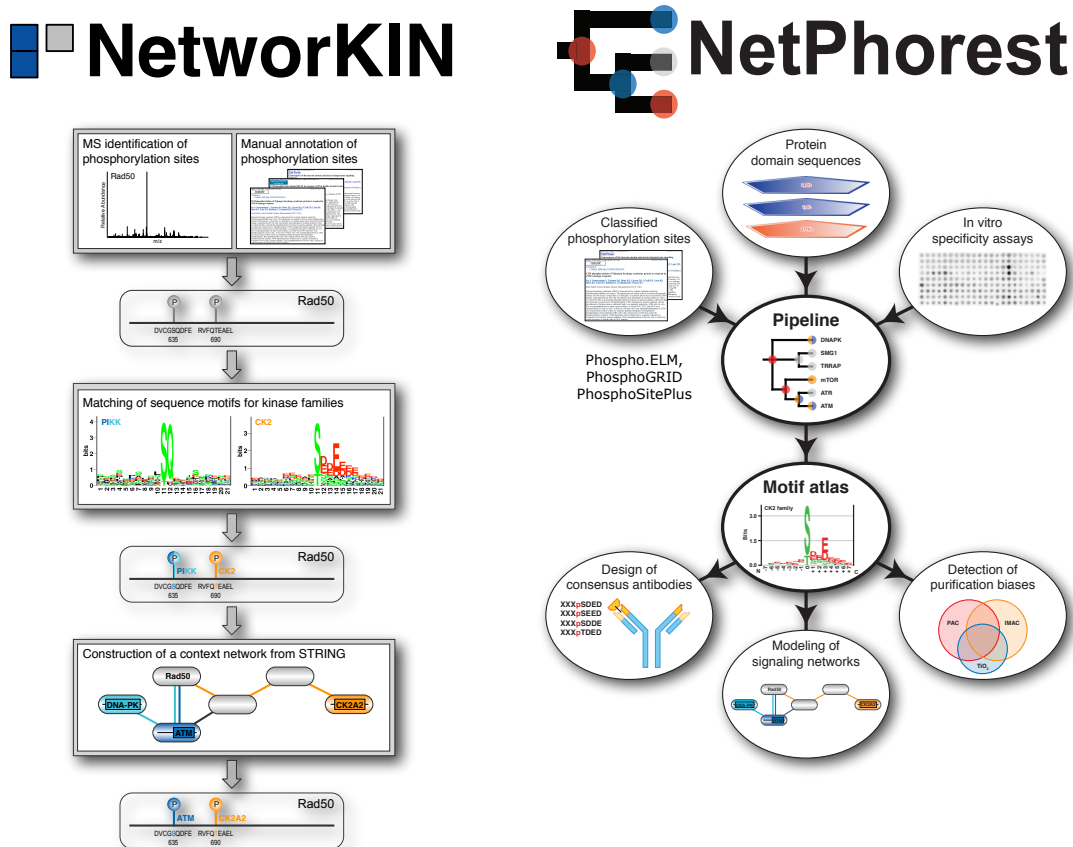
NetworKIN

NetPhorest

MS identification of phosphorylation sites

Rad50

Relative Abundance

m/z

Manual annotation of phosphorylation sites

P P

Rad50

DVCGSQDFE RVFQTEAEL
635 690

Matching of sequence motifs for kinase families

PIKK

CK2

bits

P P

PIKK CK2

Rad50

DVCGSQDFE RVFQTEAEL
635 690

Construction of a context network from STRING

Rad50

DNA-PK

ATM

CK2A2

P P

ATM CK2A2

Rad50

DVCGSQDFE RVFQTEAEL
635 690

Protein domain sequences

Classified phosphorylation sites

In vitro specificity assays

Pipeline

DNAPK
SMG1
TRRAP
mTOR
ATR
ATM

Phospho.ELM, PhosphoGRID PhosphoSitePlus

Motif atlas

CK2 family

Bits

Design of consensus antibodies

XXXpSDED
XXXpSEED
XXXpSDDE
XXXpTDED

Modeling of signaling networks

Rad50

Detection of purification biases

PAC

IMAC

$TiO_2$